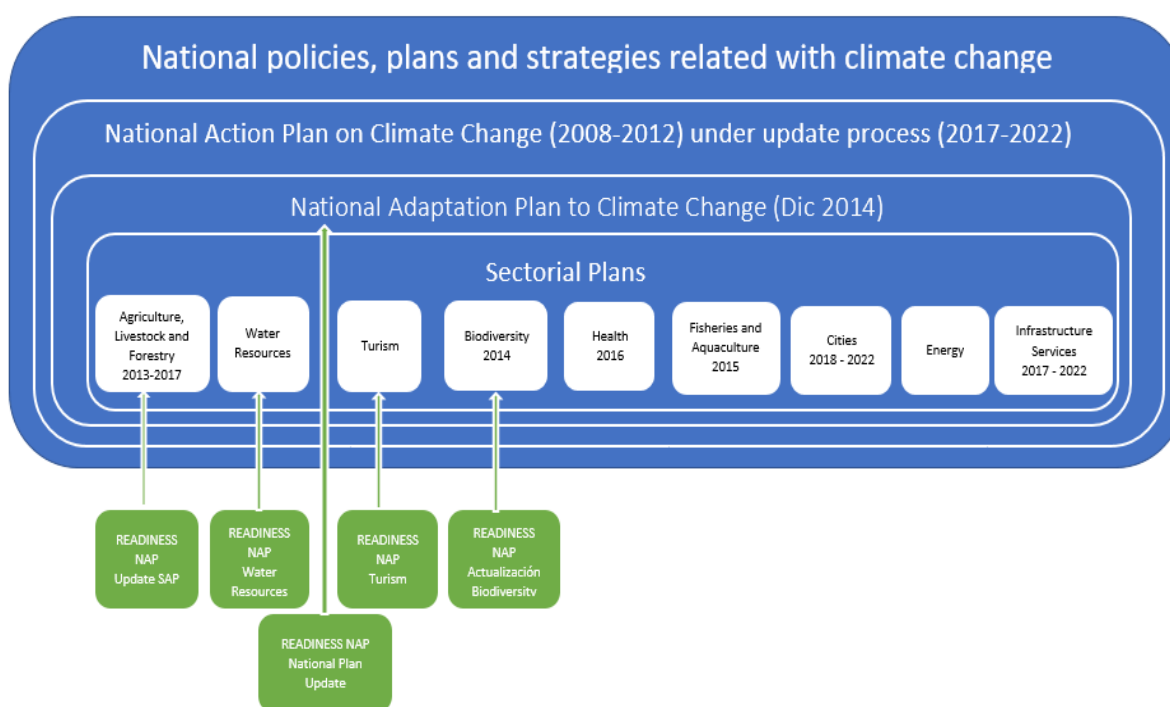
National policies, plans and strategies related with climate change

National Action Plan on Climate Change (2008-2012) under update process (2017-2022)

National Adaptation Plan to Climate Change (Dic 2014)

Sectorial Plans

Agriculture, Livestock and Forestry 2013-2017

Water Resources

Turism

Biodiversity 2014

Health 2016

Fisheries and Aquaculture 2015

Cities 2018 - 2022

Energy

Infrastructure Services 2017 - 2022

READINESS NAP Update SAP

READINESS NAP Water Resources

READINESS NAP Turism

READINESS NAP Actualización Biodiversity

READINESS NAP National Plan Update